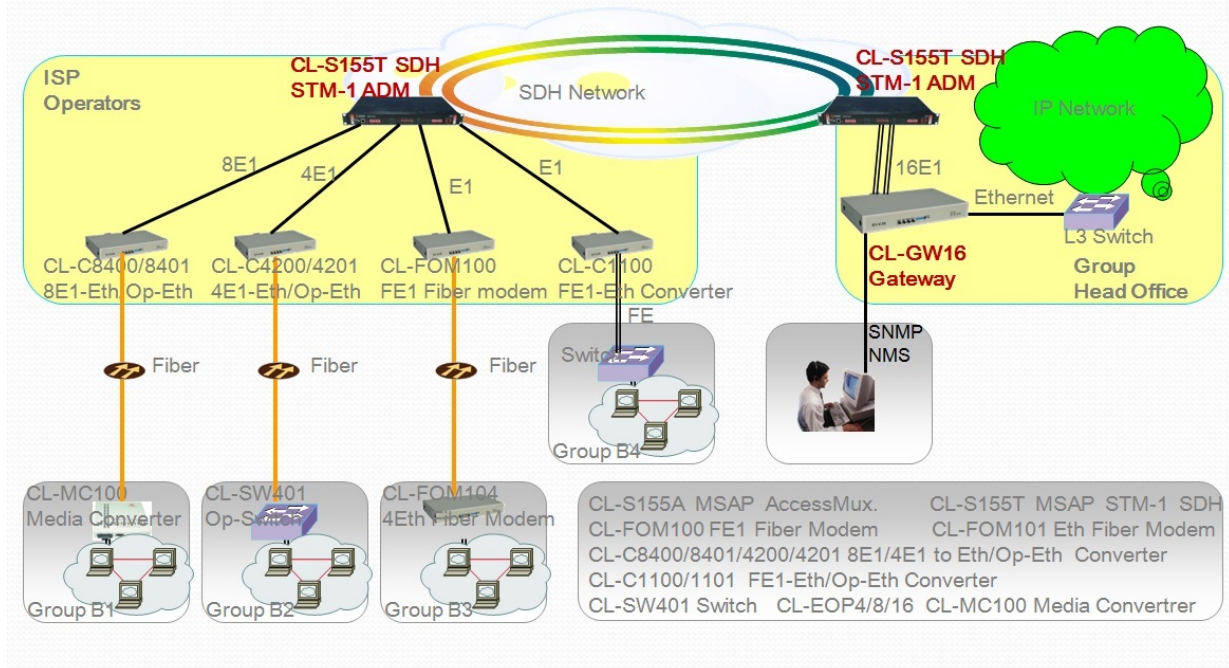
ISP Operators

CL-S155T SDH STM-1 ADM

SDH Network

CL-S155T SDH STM-1 ADM

IP Network

8E1

4E1

E1

E1

16E1

Ethernet

CL-C8400/8401 8E1-Eth/Op-Eth

CL-C4200/4201 4E1-Eth/Op-Eth

CL-FOM100 FE1 Fiber modem

CL-C1100 FE1-Eth Converter

CL-GW16 Gateway

L3 Switch

Group Head Office

FE

Switch

SNMP NMS

Fiber

Fiber

Fiber

Group B4

CL-MC100 Media Converter

Group B1

CL-SW401 Op-Switch

Group B2

CL-FOM104 4Eth Fiber Modem

Group B3

CL-S155A MSAP AccessMux. CL-S155T MSAP STM-1 SDH
CL-FOM100 FE1 Fiber Modem CL-FOM101 Eth Fiber Modem
CL-C8400/8401/4200/4201 8E1/4E1 to Eth/Op-Eth Converter
CL-C1100/1101 FE1-Eth/Op-Eth Converter
CL-SW401 Switch CL-EOP4/8/16 CL-MC100 Media Convertrer